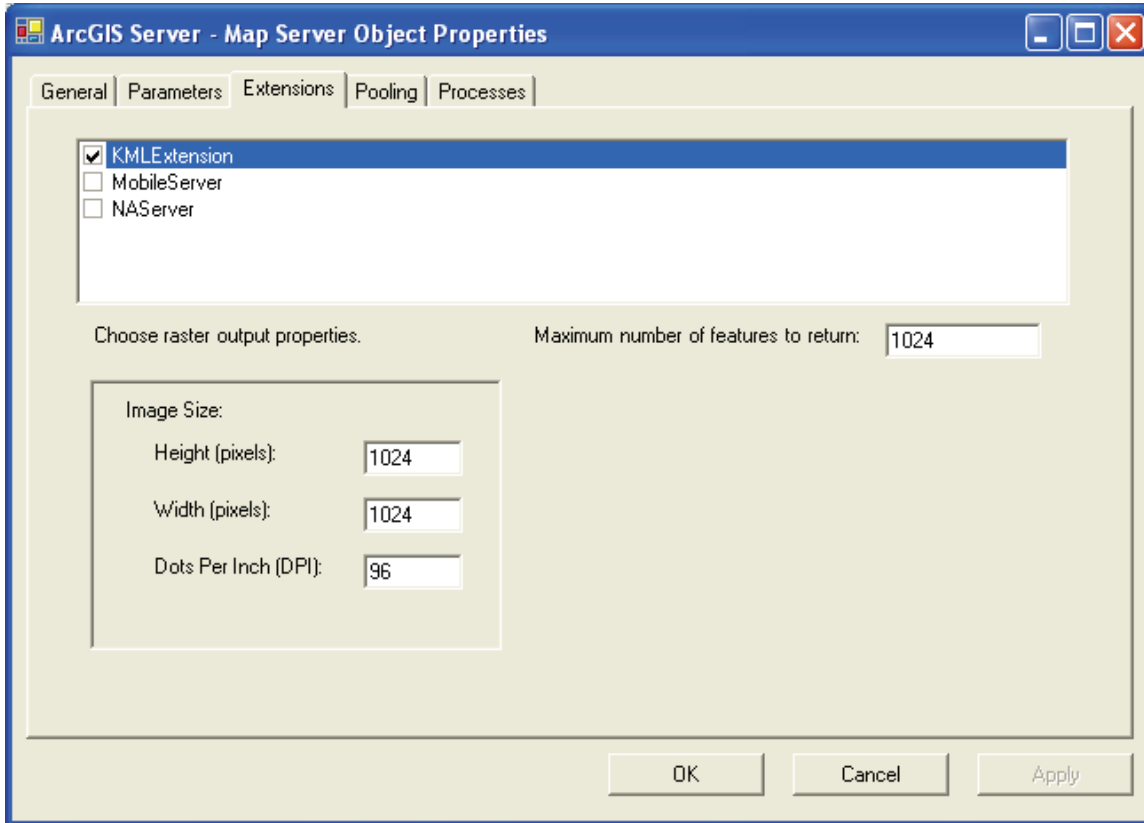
ArcGIS Server - Map Server Object Properties

General | Parameters | Extensions | Pooling | Processes

☑ KMLExtension
☐ MobileServer
☐ NAServer

Choose raster output properties.

Maximum number of features to return: 1024

Image Size:

Height (pixels): 1024

Width (pixels): 1024

Dots Per Inch (DPI): 96

OK | Cancel | Apply